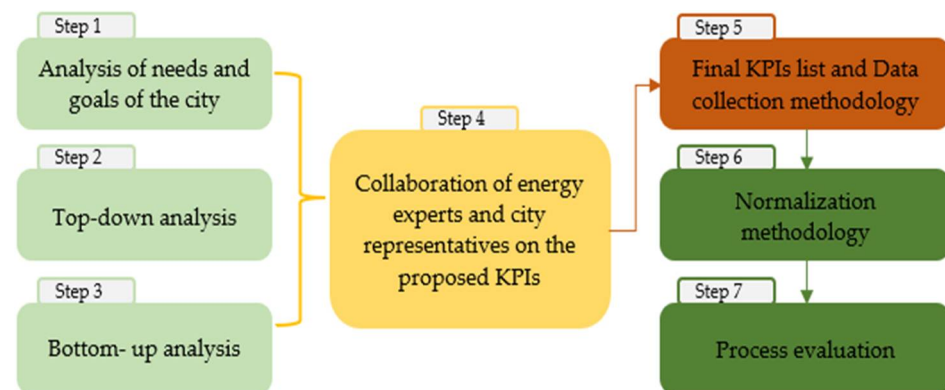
Step 1
Analysis of needs and goals of the city

Step 2
Top-down analysis

Step 3
Bottom- up analysis

Step 4
Collaboration of energy experts and city representatives on the proposed KPIs

Step 5
Final KPIs list and Data collection methodology

Step 6
Normalization methodology

Step 7
Process evaluation